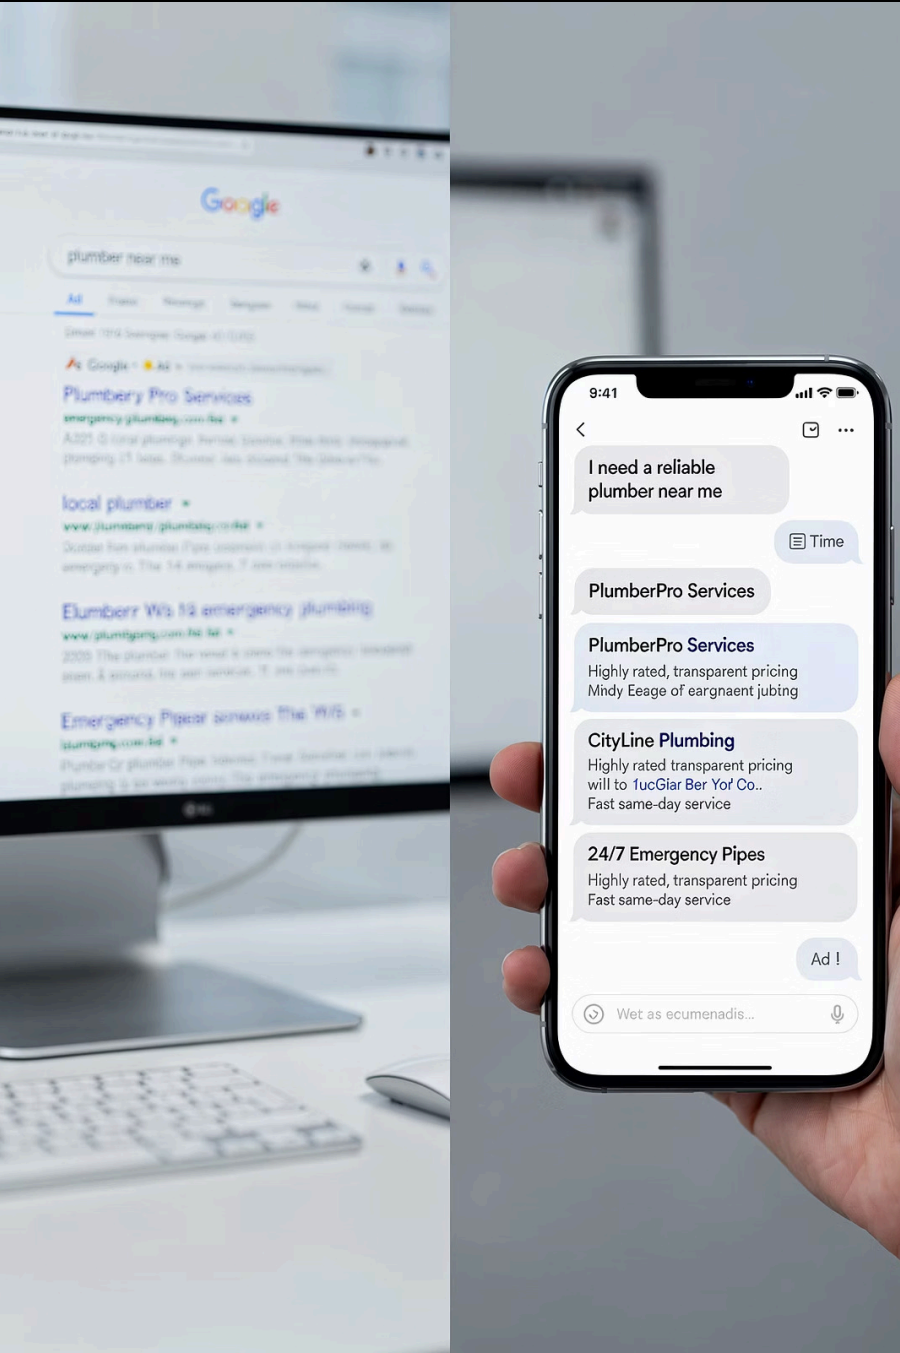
Google

plumber near me

All

Plumbery Pro Services

local plumber

Elumberr Ws 18 emergency plumbing

Emergency Pipesr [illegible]

9:41

I need a reliable plumber near me

Time

PlumberPro Services

PlumberPro Services
Highly rated, transparent pricing
Mindy Eeage of eargnaent jubing

CityLine Plumbing
Highly rated transparent pricing
will to 1ucGiar Ber Yor Co..
Fast same-day service

24/7 Emergency Pipes
Highly rated, transparent pricing
Fast same-day service

Ad !

Wet as ecumenadis...